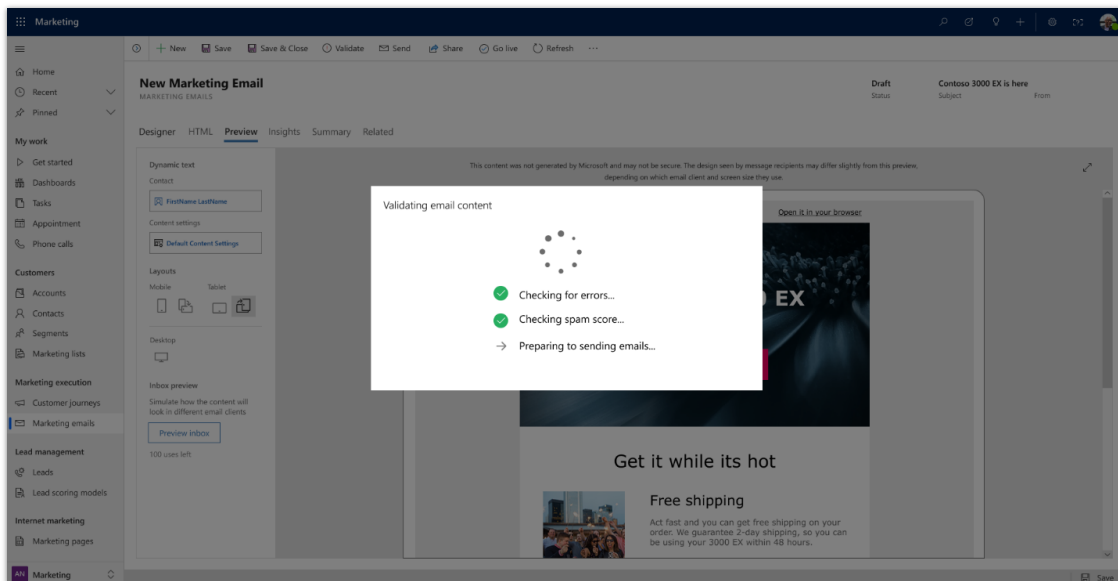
Marketing

+ New  Save  Save & Close  Validate  Send  Share  Go live  Refresh  ···

Home
Recent
Pinned

My work
Get started
Dashboards
Tasks
Appointment
Phone calls

Customers
Accounts
Contacts
Segments
Marketing lists

Marketing execution
Customer journeys
Marketing emails

Lead management
Leads
Lead scoring models

Internet marketing
Marketing pages

AN Marketing

New Marketing Email
MARKETING EMAILS

Draft
Status

Contoso 3000 EX is here
Subject

From

Designer  HTML  Preview  Insights  Summary  Related

Dynamic text
Contact
FirstName LastName
Content settings
Default Content Settings

Layouts
Mobile  Tablet

Desktop

Inbox preview
Simulate how the content will look in different email clients
Preview inbox
100 uses left

This content was not generated by Microsoft and may not be secure. The design seen by message recipients may differ slightly from this preview, depending on which email client and screen size they use.

Open it in your browser

Validating email content

Checking for errors...
Checking spam score...
→ Preparing to sending emails...

EX

Get it while its hot

Free shipping
Act fast and you can get free shipping on your order. We guaranteed 2-day shipping, so you can be using your 3000 EX within 48 hours.

Save